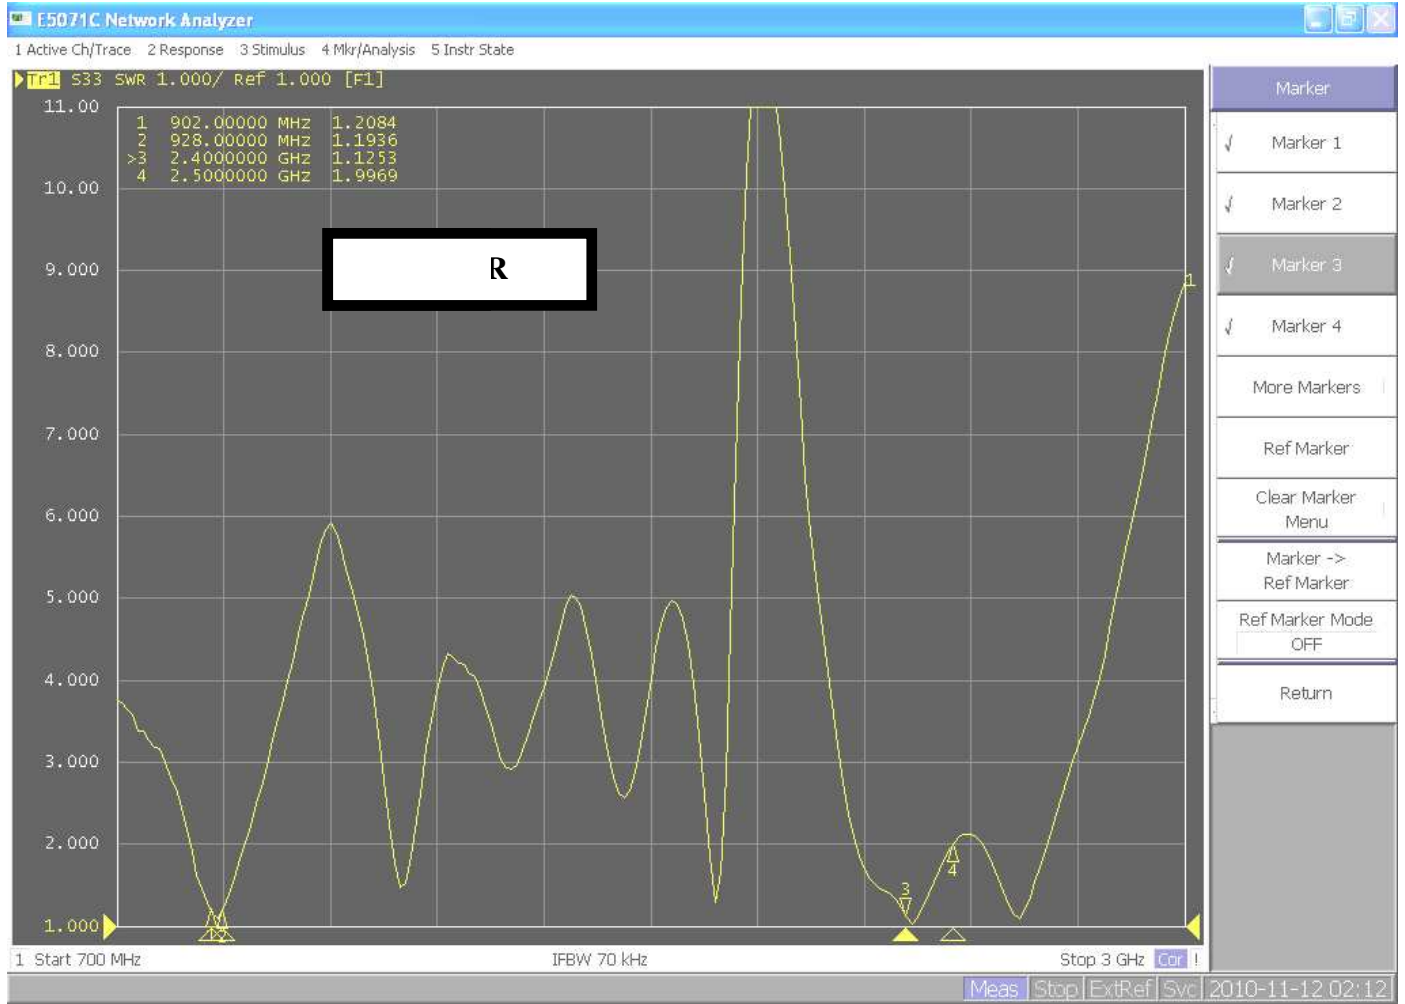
E5071C Network Analyzer

1 Active Ch/Trace 2 Response 3 Stimulus 4 Mkr/Analysis 5 Instr State

Tr1 S33 SWR 1.000/ Ref 1.000 [F1]

| | | |
|---|---|---|
| 1 | 902.00000 MHz | 1.2084 |
| 2 | 928.00000 MHz | 1.1936 |
| >3 | 2.4000000 GHz | 1.1253 |
| 4 | 2.5000000 GHz | 1.9969 |

R

11.00
10.00
9.000
8.000
7.000
6.000
5.000
4.000
3.000
2.000
1.000

1
3
4

1 Start 700 MHz IFBW 70 kHz Stop 3 GHz Cor !

Marker
Marker 1
Marker 2
Marker 3
Marker 4
More Markers
Ref Marker
Clear Marker Menu
Marker -> Ref Marker
Ref Marker Mode OFF
Return

Meas Stop ExtRef Svc 2010-11-12 02:12